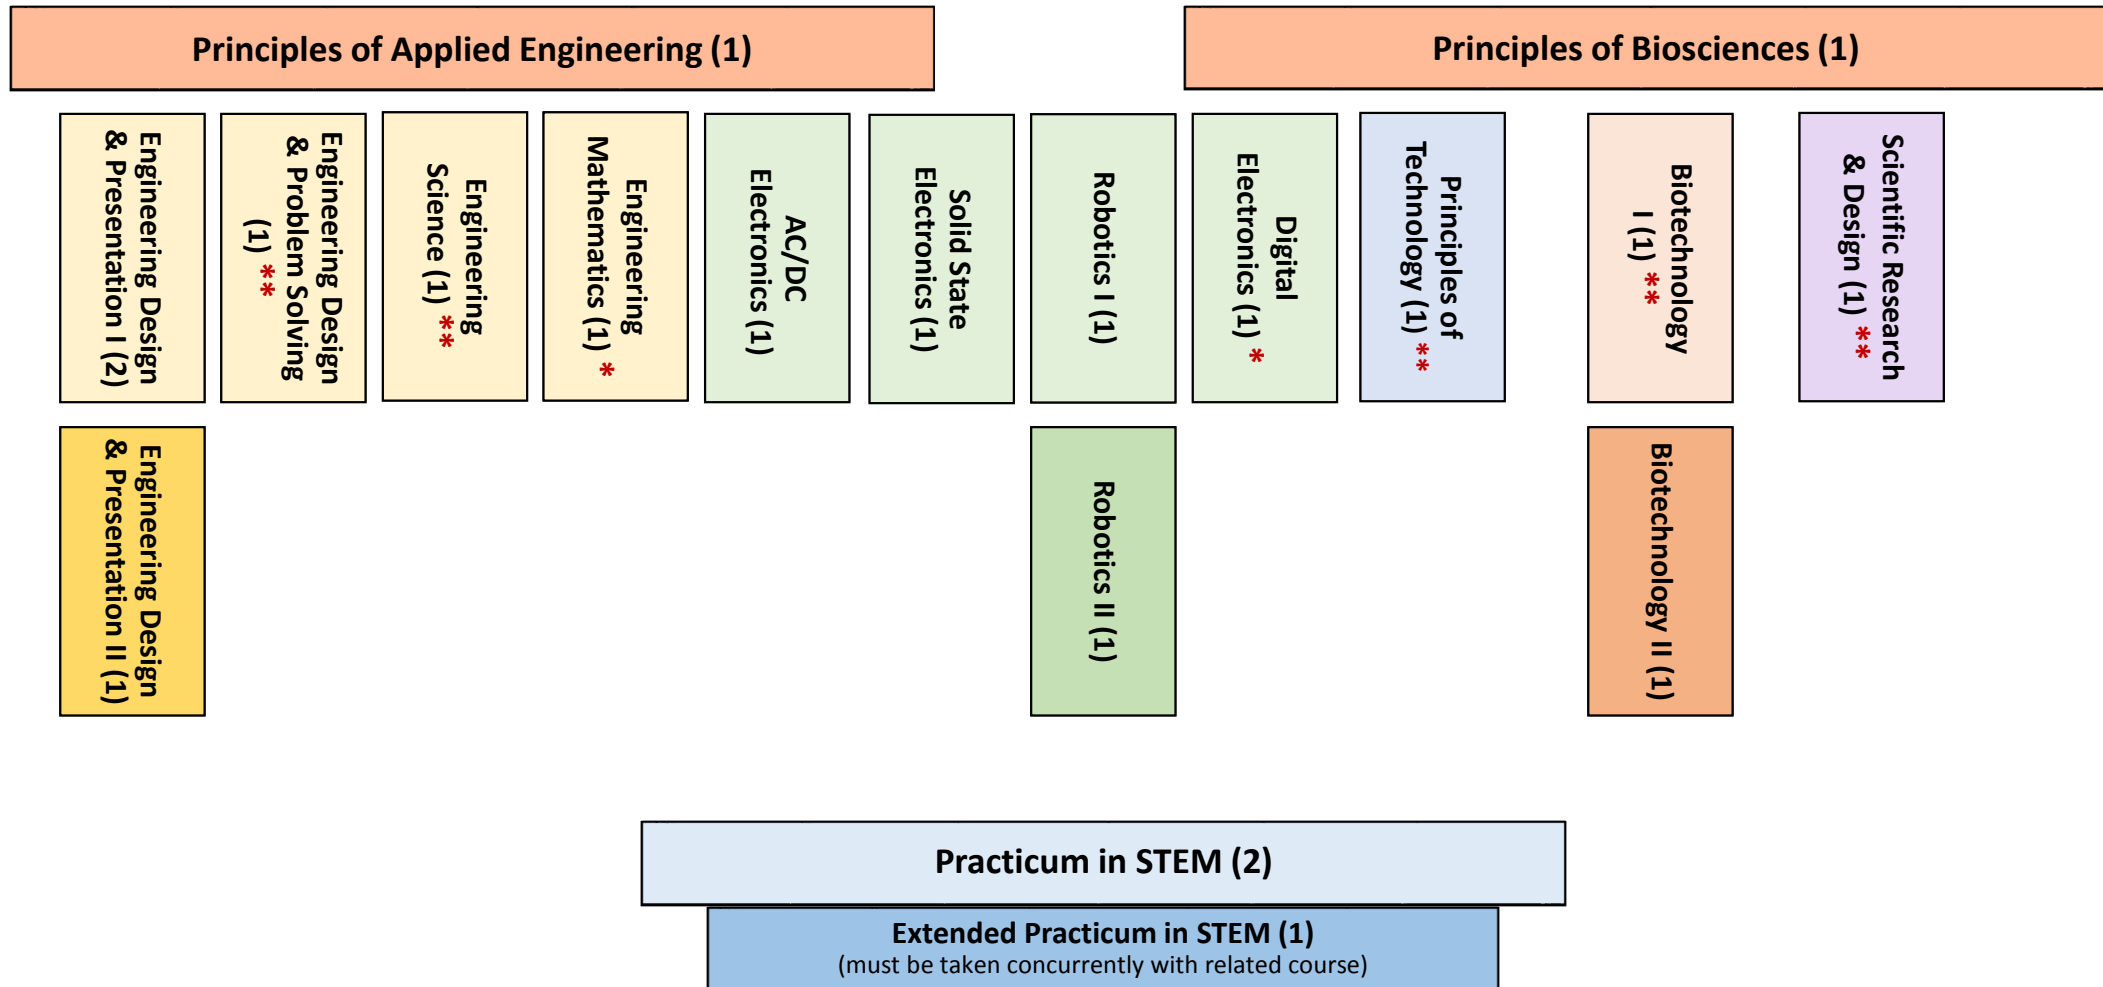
Principles of Applied Engineering (1)

Principles of Biosciences (1)

Engineering Design & Presentation I (2)

Engineering Design & Problem Solving (1) **

Engineering Science (1) **

Engineering Mathematics (1) *

AC/DC Electronics (1)

Solid State Electronics (1)

Robotics I (1)

Digital Electronics (1) *

Principles of Technology (1) **

Biotechnology I (1) **

Scientific Research & Design (1) **

Engineering Design & Presentation II (1)

Robotics II (1)

Biotechnology II (1)

Practicum in STEM (2)

Extended Practicum in STEM (1)
(must be taken concurrently with related course)